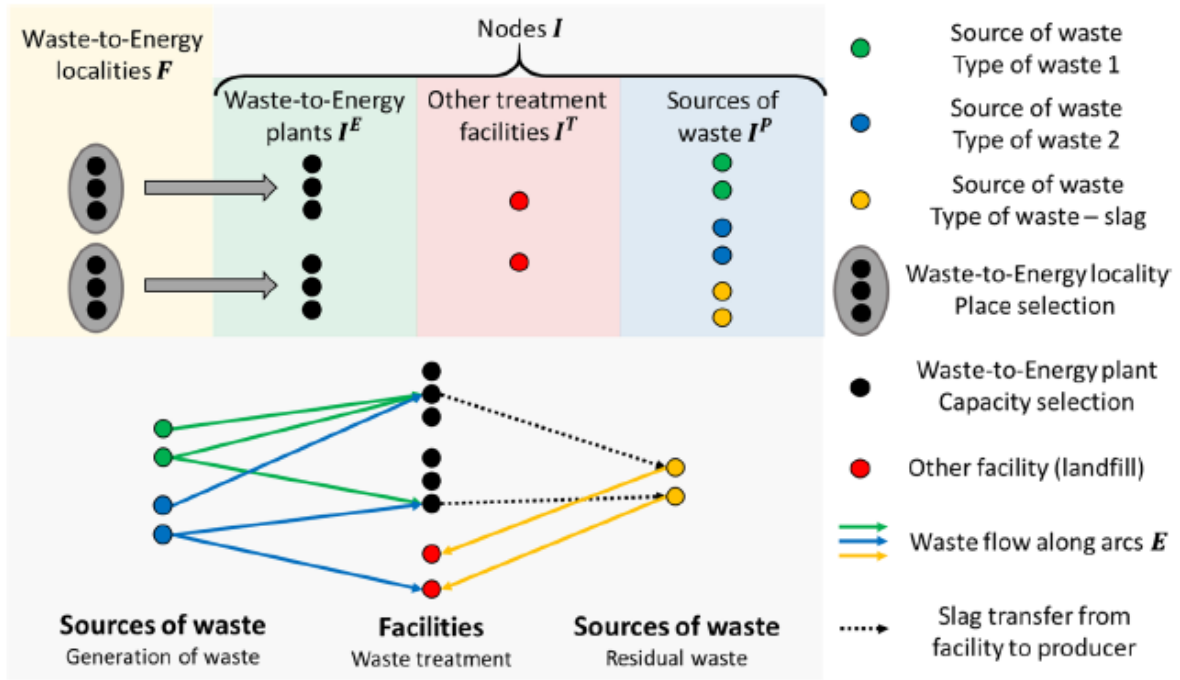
Waste-to-Energy localities $\boldsymbol{F}$

Nodes $\boldsymbol{I}$

Waste-to-Energy plants $\boldsymbol{I^E}$

Other treatment facilities $\boldsymbol{I^T}$

Sources of waste $\boldsymbol{I^P}$

Source of waste Type of waste 1

Source of waste Type of waste 2

Source of waste Type of waste – slag

Waste-to-Energy locality Place selection

Waste-to-Energy plant Capacity selection

Other facility (landfill)

Waste flow along arcs $\boldsymbol{E}$

Slag transfer from facility to producer

Sources of waste
Generation of waste

Facilities
Waste treatment

Sources of waste
Residual waste